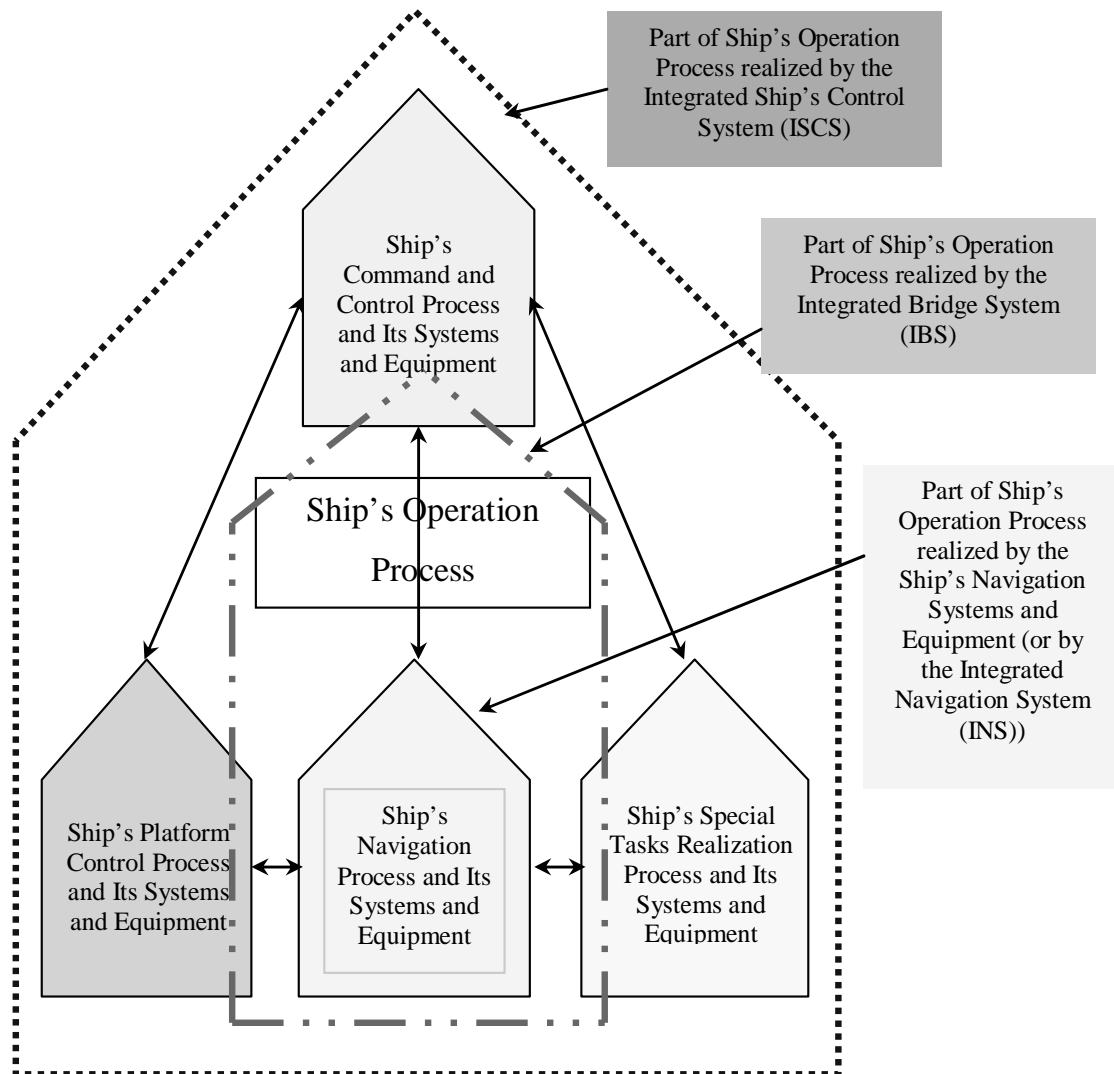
Part of Ship's Operation Process realized by the Integrated Ship's Control System (ISCS)

Ship's Command and Control Process and Its Systems and Equipment

Part of Ship's Operation Process realized by the Integrated Bridge System (IBS)

Ship's Operation Process

Part of Ship's Operation Process realized by the Ship's Navigation Systems and Equipment (or by the Integrated Navigation System (INS))

Ship's Platform Control Process and Its Systems and Equipment

Ship's Navigation Process and Its Systems and Equipment

Ship's Special Tasks Realization Process and Its Systems and Equipment